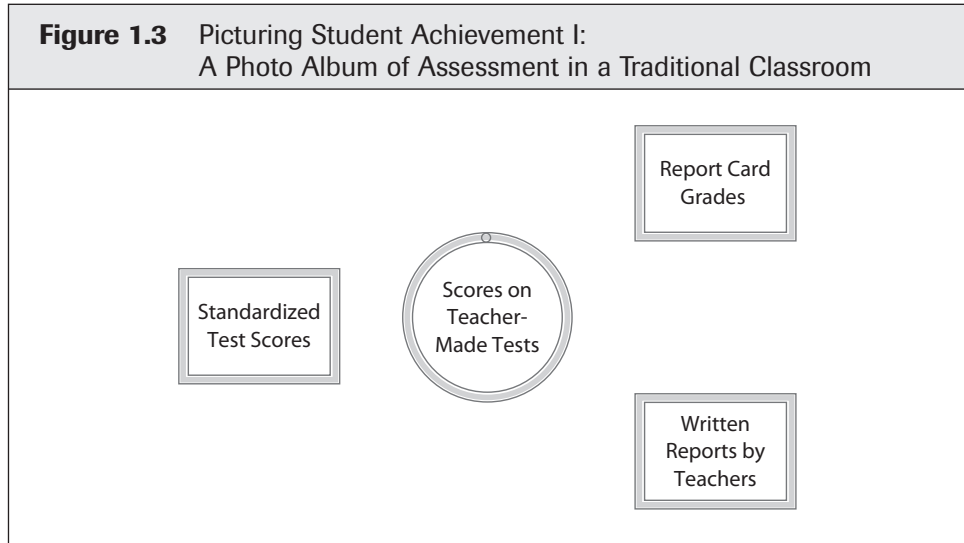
**Figure 1.3** Picturing Student Achievement I: A Photo Album of Assessment in a Traditional Classroom

Report Card Grades

Standardized Test Scores

Scores on Teacher-Made Tests

Written Reports by Teachers